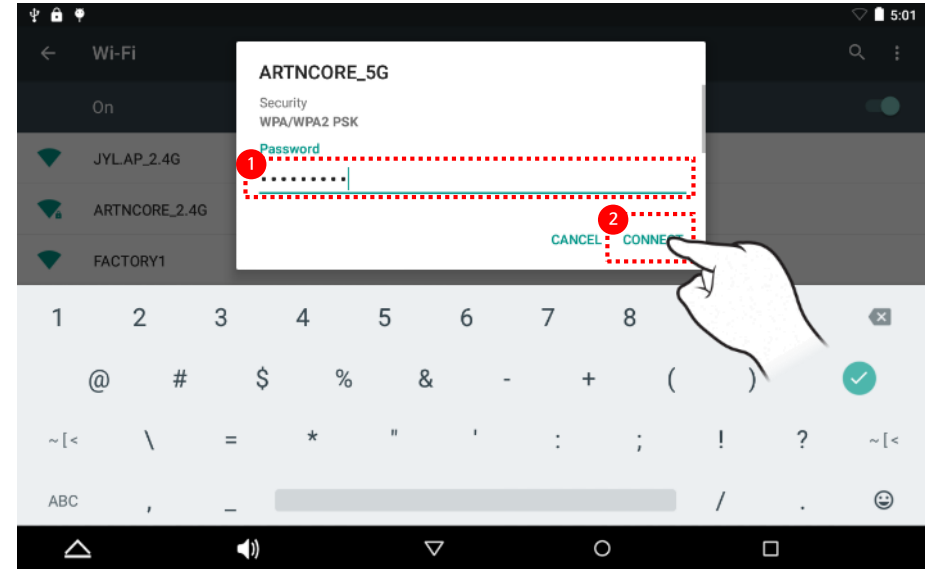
5:01

Wi-Fi

On

JYL.AP_2.4G

ARTNCORE_2.4G

FACTORY1

ARTNCORE_5G

Security
WPA/WPA2 PSK

Password

1

•••••••••

2

CANCEL CONNECT

1 2 3 4 5 6 7 8

@ # $ % & - + ( )

~[< \ = * " ' : ; ! ? ~[<

ABC , _ / .